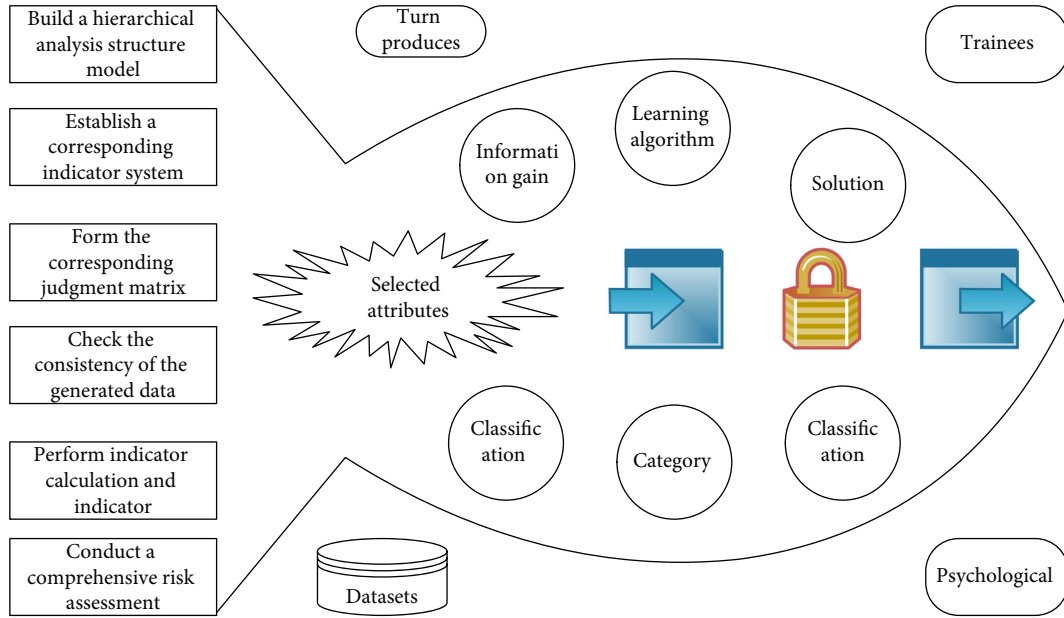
Build a hierarchical analysis structure model

Establish a corresponding indicator system

Form the corresponding judgment matrix

Check the consistency of the generated data

Perform indicator calculation and indicator

Conduct a comprehensive risk assessment

Turn produces

Trainees

Informati on gain

Learning algorithm

Solution

Selected attributes

Classific ation

Category

Classific ation

Datasets

Psychological